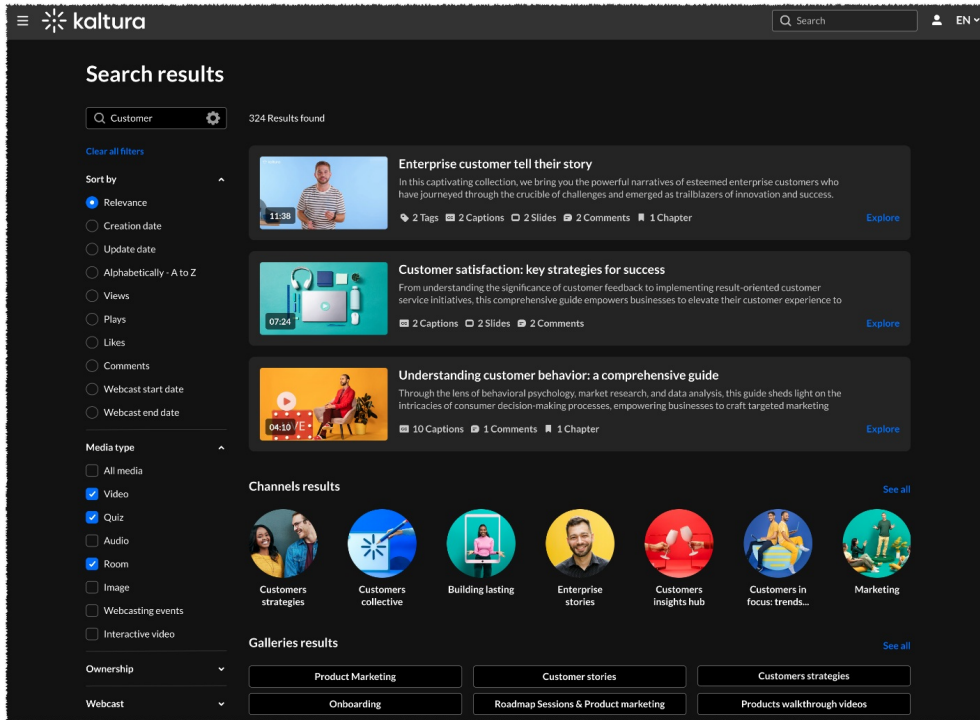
kaltura

Search

EN

Search results

Customer

Clear all filters

Sort by

Relevance

Creation date

Update date

Alphabetically - A to Z

Views

Plays

Likes

Comments

Webcast start date

Webcast end date

Media type

All media

Video

Quiz

Audio

Room

Image

Webcasting events

Interactive video

Ownership

Webcast

324 Results found

11:38

Enterprise customer tell their story

In this captivating collection, we bring you the powerful narratives of esteemed enterprise customers who have journeyed through the crucible of challenges and emerged as trailblazers of innovation and success.

2 Tags 2 Captions 2 Slides 2 Comments 1 Chapter

Explore

07:24

Customer satisfaction: key strategies for success

From understanding the significance of customer feedback to implementing result-oriented customer service initiatives, this comprehensive guide empowers businesses to elevate their customer experience to

2 Captions 2 Slides 2 Comments

Explore

04:10

Understanding customer behavior: a comprehensive guide

Through the lens of behavioral psychology, market research, and data analysis, this guide sheds light on the intricacies of consumer decision-making processes, empowering businesses to craft targeted marketing

10 Captions 1 Comments 1 Chapter

Explore

Channels results

See all

Customers strategies

Customers collective

Building lasting

Enterprise stories

Customers insights hub

Customers in focus: trends...

Marketing

Galleries results

See all

Product Marketing

Customer stories

Customers strategies

Onboarding

Roadmap Sessions & Product marketing

Products walkthrough videos